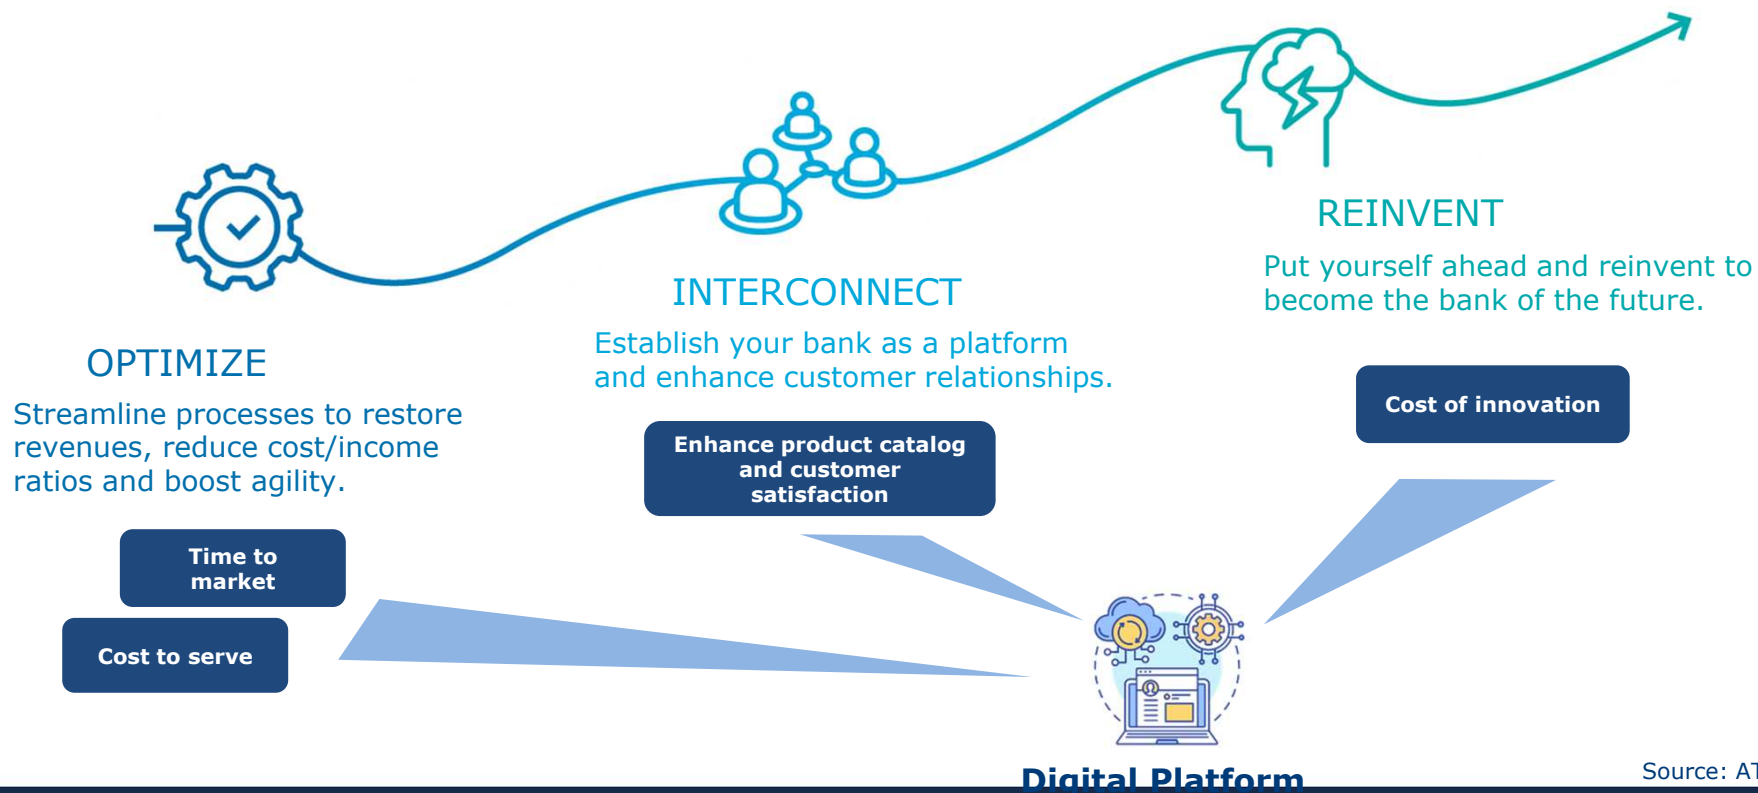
REINVENT

Put yourself ahead and reinvent to become the bank of the future.

INTERCONNECT

Establish your bank as a platform and enhance customer relationships.

OPTIMIZE

Streamline processes to restore revenues, reduce cost/income ratios and boost agility.

Cost of innovation

Enhance product catalog and customer satisfaction

Time to market

Cost to serve

Digital Platform

Source: AT